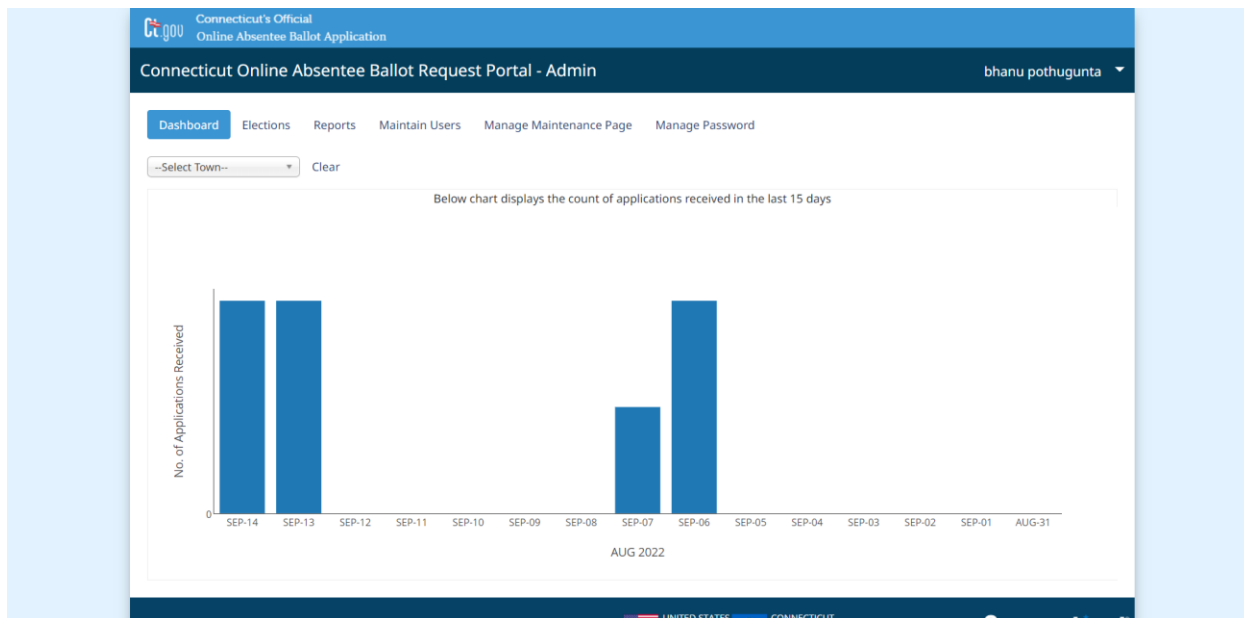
ct.gov Connecticut's Official Online Absentee Ballot Application

Connecticut Online Absentee Ballot Request Portal - Admin

bhanu pothugunta

Dashboard Elections Reports Maintain Users Manage Maintenance Page Manage Password

--Select Town-- Clear

Below chart displays the count of applications received in the last 15 days

No. of Applications Received

0

SEP-14 SEP-13 SEP-12 SEP-11 SEP-10 SEP-09 SEP-08 SEP-07 SEP-06 SEP-05 SEP-04 SEP-03 SEP-02 SEP-01 AUG-31

AUG 2022

UNITED STATES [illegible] CONNECTICUT